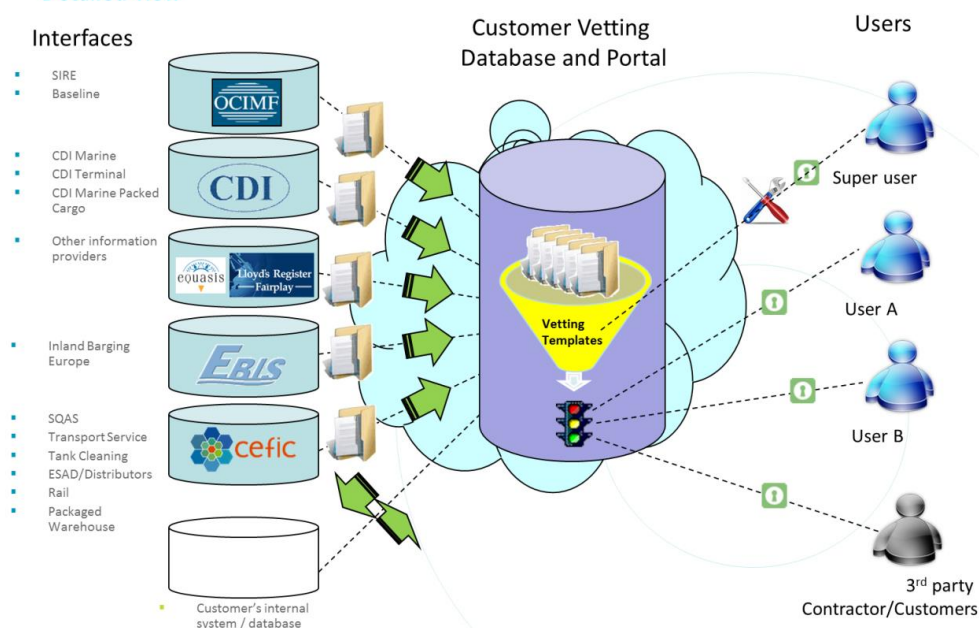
Interfaces

- SIRE
- Baseline

OCIMF

- CDI Marine
- CDI Terminal
- CDI Marine Packed Cargo

CDI

- Other information providers

equasis

Lloyd's Register Fairplay

- Inland Barging Europe

EBIS

- SQAS
- Transport Service
- Tank Cleaning
- ESAD/Distributors
- Rail
- Packaged Warehouse

cefic

- Customer's internal system / database

Customer Vetting Database and Portal

Vetting Templates

Users

Super user

User A

User B

3$^{rd}$ party Contractor/Customers